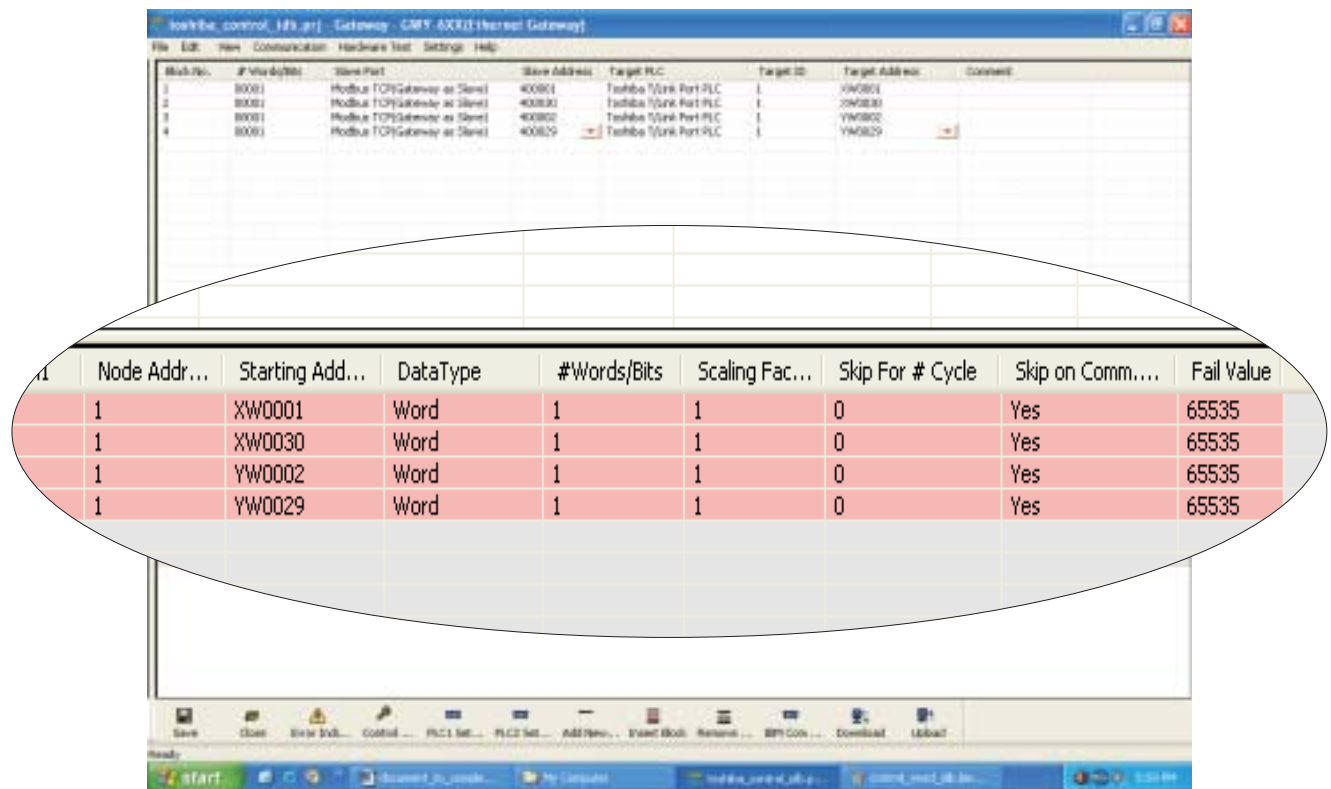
toshiba_control_idk.prj - Gateway - GMY 6XX(Ethernet Gateway)

File Edit View Communication Hardware Test Settings Help

| Block No. | # Words/Bits | Slave Port | Slave Address | Target PLC | Target ID | Target Address | Comment |
|---|---|---|---|---|---|---|---|
| 1 | 00001 | Modbus TCP(Gateway as Slave) | 400001 | Toshiba T/Link Port PLC | 1 | XW0001 | |
| 2 | 00001 | Modbus TCP(Gateway as Slave) | 400030 | Toshiba T/Link Port PLC | 1 | XW0030 | |
| 3 | 00001 | Modbus TCP(Gateway as Slave) | 400002 | Toshiba T/Link Port PLC | 1 | YW0002 | |
| 4 | 00001 | Modbus TCP(Gateway as Slave) | 400029 | Toshiba T/Link Port PLC | 1 | YW0029 | |

| Node Addr... | Starting Add... | DataType | #Words/Bits | Scaling Fac... | Skip For # Cycle | Skip on Comm.... | Fail Value |
|---|---|---|---|---|---|---|---|
| 1 | XW0001 | Word | 1 | 1 | 0 | Yes | 65535 |
| 1 | XW0030 | Word | 1 | 1 | 0 | Yes | 65535 |
| 1 | YW0002 | Word | 1 | 1 | 0 | Yes | 65535 |
| 1 | YW0029 | Word | 1 | 1 | 0 | Yes | 65535 |

Save Close Error Indi... Control ... PLC1 Set... PLC2 Set... Add New... Insert Block Remove ... BPI Con... Download Upload

Ready

start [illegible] My Computer toshiba_control_idk.p... control_mod_idk.bn... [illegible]